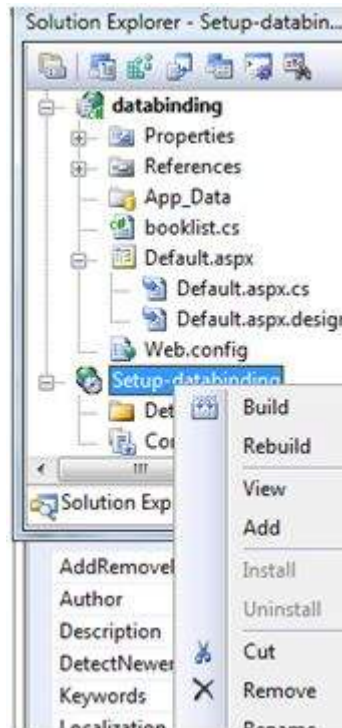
Solution Explorer - Setup-databin...

databinding
Properties
References
App_Data
booklist.cs
Default.aspx
Default.aspx.cs
Default.aspx.design
Web.config
Setup-databinding
Det
Co
III
Solution Exp

Build
Rebuild
View
Add
Install
Uninstall
Cut
Remove
Rename

AddRemove
Author
Description
DetectNewer
Keywords
Localization